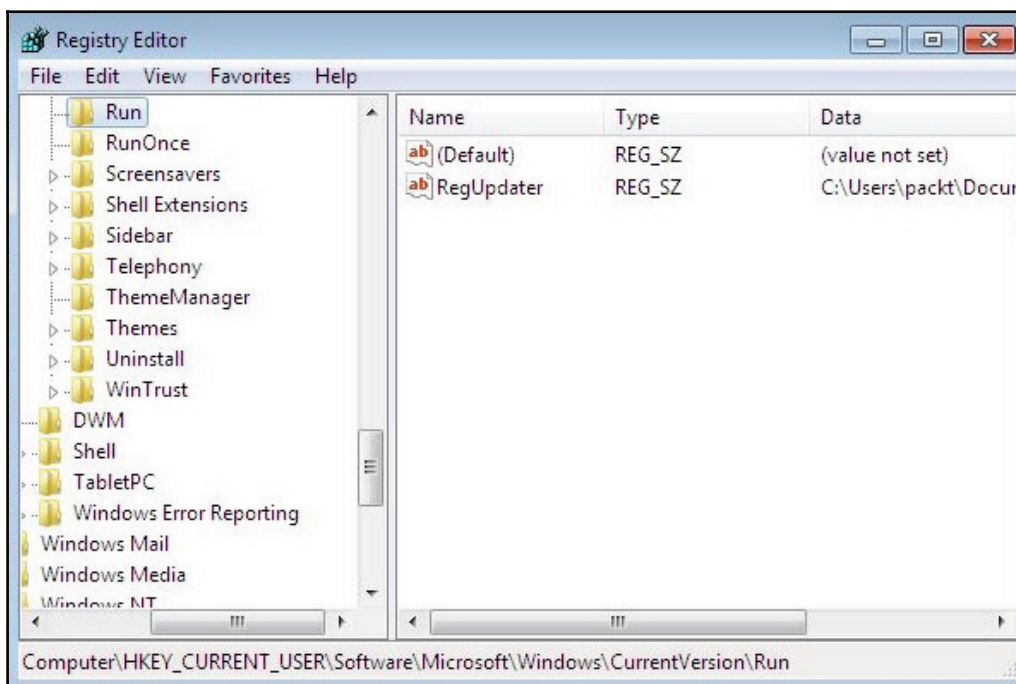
Registry Editor

File Edit View Favorites Help

Run
RunOnce
Screensavers
Shell Extensions
Sidebar
Telephony
ThemeManager
Themes
Uninstall
WinTrust
DWM
Shell
TabletPC
Windows Error Reporting
Windows Mail
Windows Media
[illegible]

| Name | Type | Data |
|---|---|---|
| (Default) | REG_SZ | (value not set) |
| RegUpdater | REG_SZ | C:\Users\packt\Docu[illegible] |

Computer\HKEY_CURRENT_USER\Software\Microsoft\Windows\CurrentVersion\Run